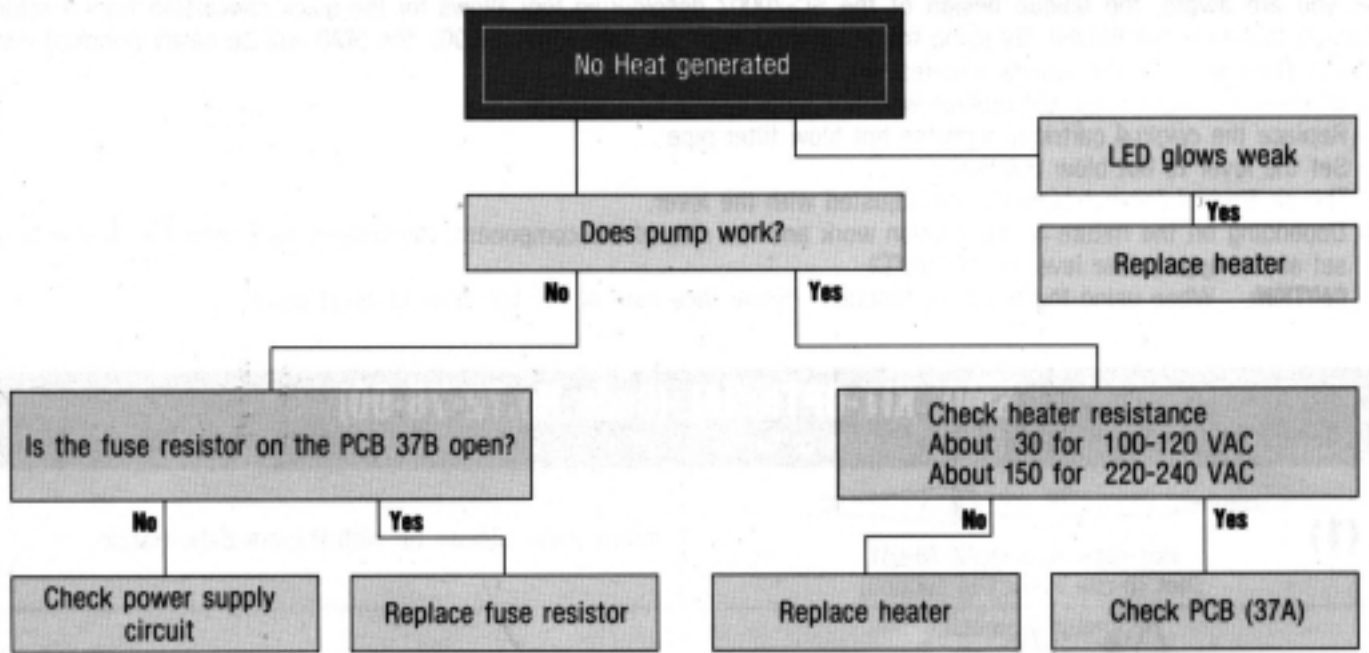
No Heat generated

LED glows weak

Yes

Replace heater

Does pump work?

No

Yes

Is the fuse resistor on the PCB 37B open?

Check heater resistance
About 30 for 100-120 VAC
About 150 for 220-240 VAC

No

Yes

No

Yes

Check power supply circuit

Replace fuse resistor

Replace heater

Check PCB (37A)